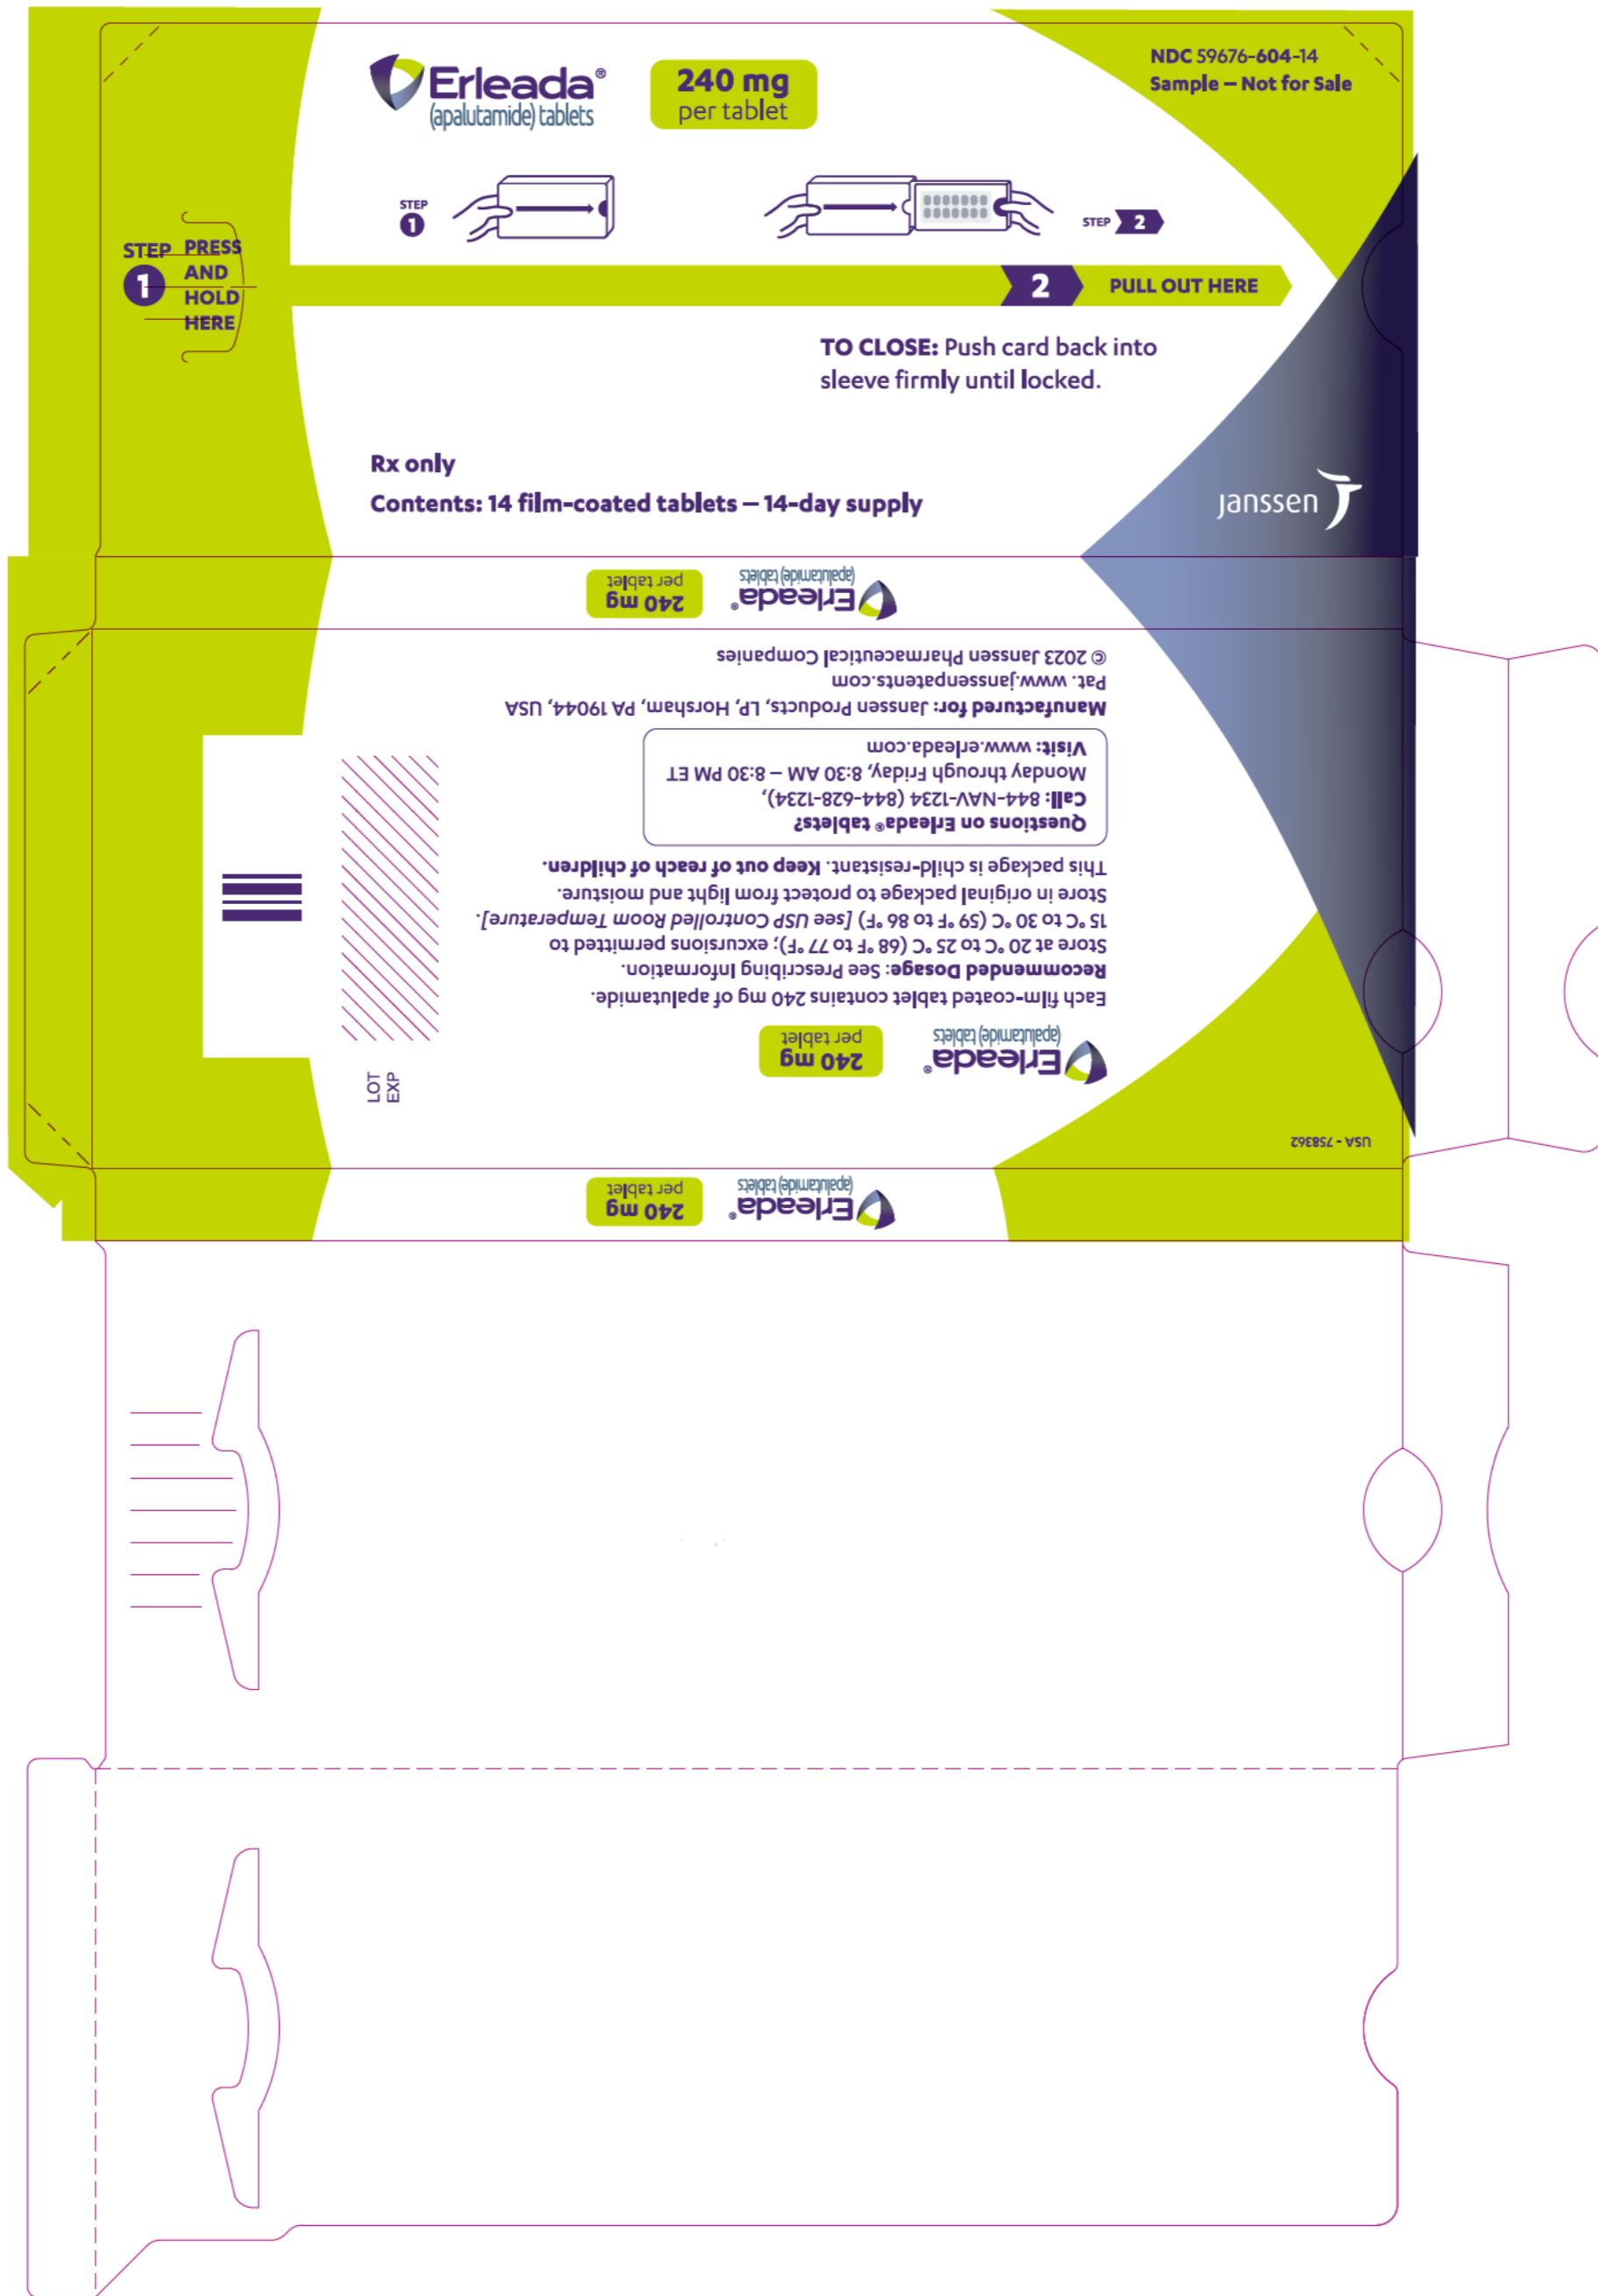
Erleada®
(apalutamide) tablets

240 mg
per tablet

NDC 59676-604-14
Sample – Not for Sale

STEP 1

STEP 2

STEP 1 PRESS AND HOLD HERE

2 PULL OUT HERE

TO CLOSE: Push card back into sleeve firmly until locked.

Rx only

Contents: 14 film-coated tablets – 14-day supply

janssen

Erleada®
(apalutamide) tablets

240 mg
per tablet

© 2023 Janssen Pharmaceutical Companies

Pat. www.janssenpatents.com

Manufactured for: Janssen Products, LP, Horsham, PA 19044, USA

Visit: www.erleada.com

Monday through Friday, 8:30 AM – 8:30 PM ET

Call: 844-NAV-1234 (844-628-1234),

Questions on Erleada® tablets?

This package is child-resistant. Keep out of reach of children.

Store in original package to protect from light and moisture.

15 °C to 30 °C (59 °F to 86 °F) [see USP Controlled Room Temperature].

Store at 20 °C to 25 °C (68 °F to 77 °F); excursions permitted to

Recommended Dosage: See Prescribing Information.

Each film-coated tablet contains 240 mg of apalutamide.

Erleada®
(apalutamide) tablets

240 mg
per tablet

LOT
EXP

USA - 758362

Erleada®
(apalutamide) tablets

240 mg
per tablet